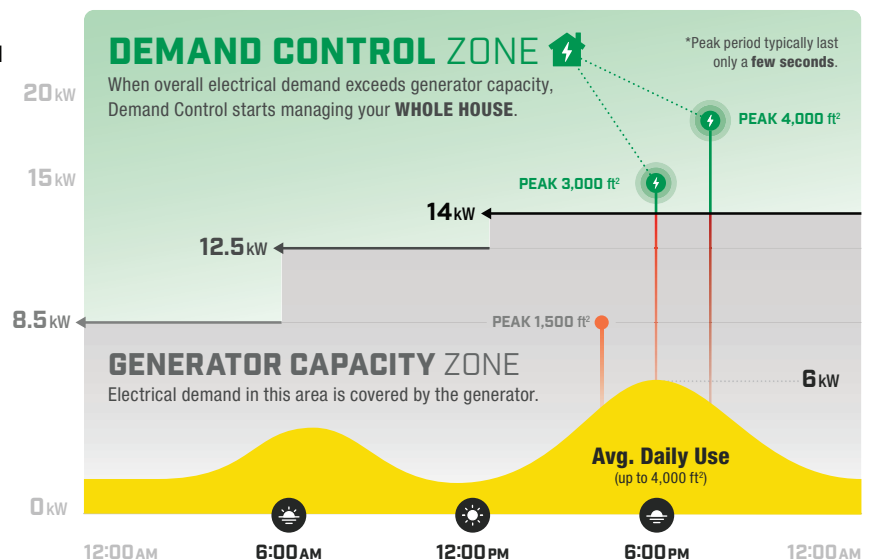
DEMAND CONTROL ZONE

When overall electrical demand exceeds generator capacity, Demand Control starts managing your WHOLE HOUSE.

*Peak period typically last only a few seconds.

20kW

15kW

8.5kW

0kW

PEAK 4,000 ft$^2$

PEAK 3,000 ft$^2$

14kW

12.5kW

PEAK 1,500 ft$^2$

GENERATOR CAPACITY ZONE

Electrical demand in this area is covered by the generator.

6kW

Avg. Daily Use
(up to 4,000 ft$^2$)

12:00AM 6:00AM 12:00PM 6:00PM 12:00AM